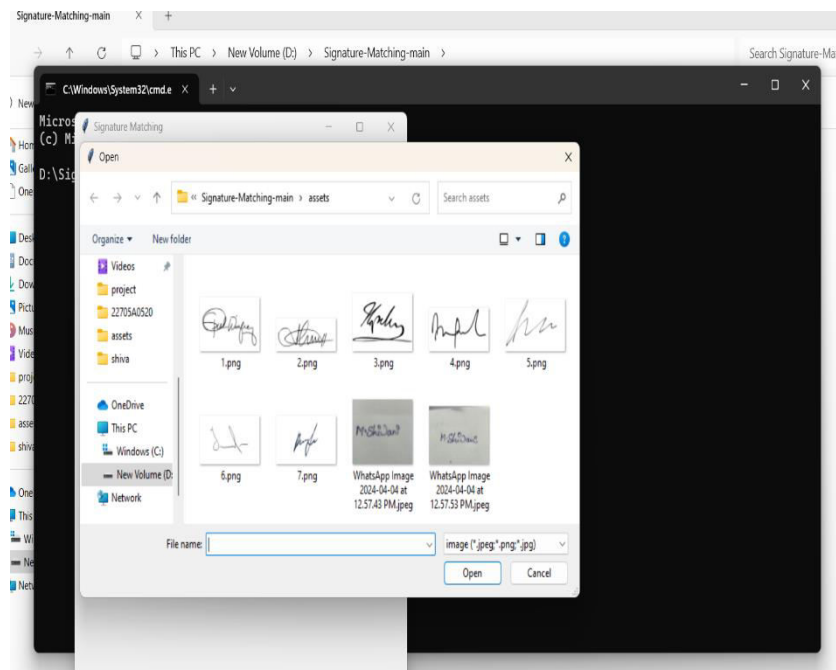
Signature-Matching-main × +

This PC > New Volume (D:) > Signature-Matching-main >

Search Signature-Ma

C:\Windows\System32\cmd.e × + ⌄

Micros
(c) Mi

D:\Sig

New
Hom
Gall
One
Desk
Doc
Dow
Pictu
Mus
Vide
proj
2270
asse
shiva
One
This
Wi
Ne
Netw

Signature Matching

Open

« Signature-Matching-main > assets

Search assets

Organize ▾ New folder

Videos
project
22705A0520
assets
shiva
OneDrive
This PC
Windows (C:)
New Volume (D:
Network

1.png
2.png
3.png
4.png
5.png
6.png
7.png
WhatsApp Image 2024-04-04 at 12.57.43 PM.jpeg
WhatsApp Image 2024-04-04 at 12.57.53 PM.jpeg

File name:

image (*.jpeg;*.png;*.jpg)

Open
Cancel